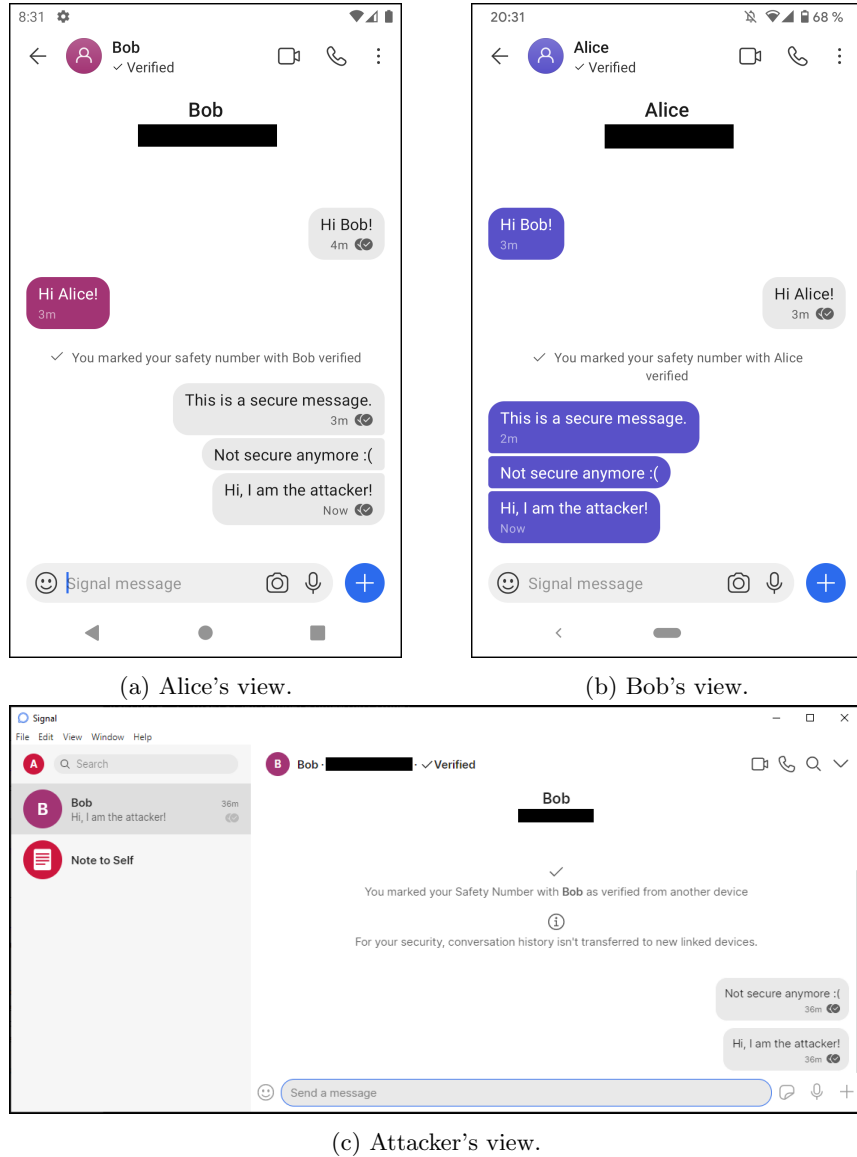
8:31

Bob
✓ Verified

Bob

Hi Bob!
4m

Hi Alice!
3m

✓ You marked your safety number with Bob verified

This is a secure message.
3m

Not secure anymore :(

Hi, I am the attacker!
Now

Signal message

20:31 68 %

Alice
✓ Verified

Alice

Hi Bob!
3m

Hi Alice!
3m

✓ You marked your safety number with Alice verified

This is a secure message.
2m

Not secure anymore :(

Hi, I am the attacker!
Now

Signal message

(a) Alice's view.

(b) Bob's view.

Signal

File Edit View Window Help

A Search

B Bob 36m
Hi, I am the attacker!

Note to Self

B Bob · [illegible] · ✓ Verified

Bob

You marked your Safety Number with Bob as verified from another device

For your security, conversation history isn't transferred to new linked devices.

Not secure anymore :(
36m

Hi, I am the attacker!
36m

Send a message

(c) Attacker's view.